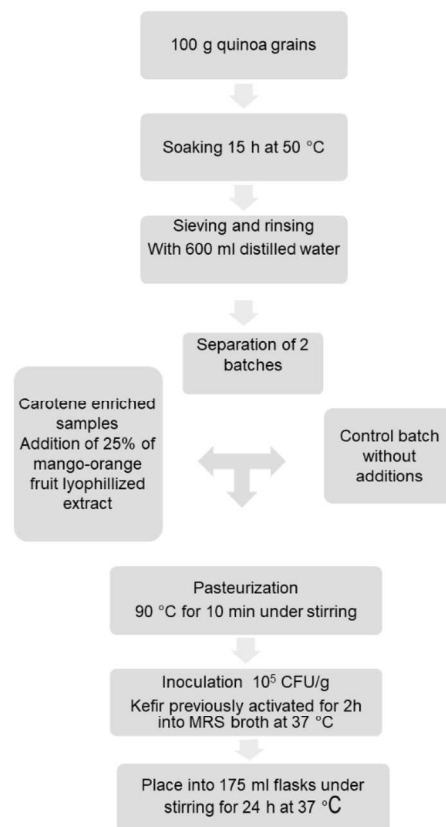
100 g quinoa grains

Soaking 15 h at 50 °C

Sieving and rinsing
With 600 ml distilled water

Separation of 2 batches

Carotene enriched samples
Addition of 25% of mango-orange fruit lyophillized extract

Control batch without additions

Pasteurization
90 °C for 10 min under stirring

Inoculation $10^5$ CFU/g
Kefir previously activated for 2h into MRS broth at 37 °C

Place into 175 ml flasks under stirring for 24 h at 37 °C